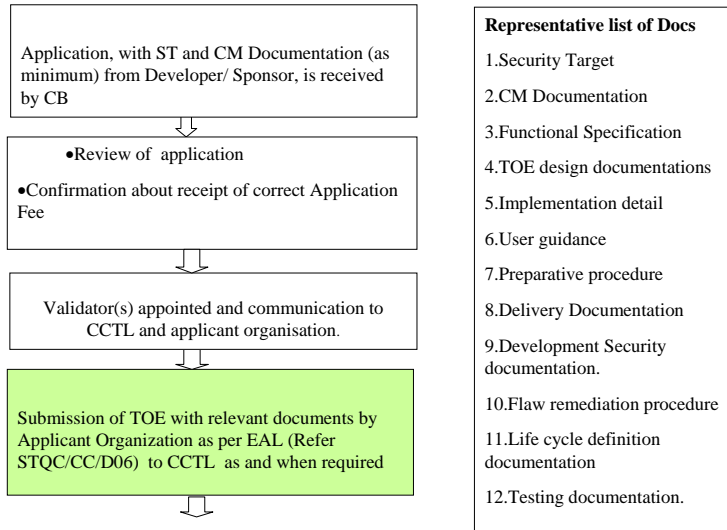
Application, with ST and CM Documentation (as minimum) from Developer/ Sponsor, is received by CB

•Review of application

•Confirmation about receipt of correct Application Fee

Validator(s) appointed and communication to CCTL and applicant organisation.

Submission of TOE with relevant documents by Applicant Organization as per EAL (Refer STQC/CC/D06) to CCTL as and when required

Representative list of Docs

1.Security Target

2.CM Documentation

3.Functional Specification

4.TOE design documentations

5.Implementation detail

6.User guidance

7.Preparative procedure

8.Delivery Documentation

9.Development Security documentation.

10.Flaw remediation procedure

11.Life cycle definition documentation

12.Testing documentation.